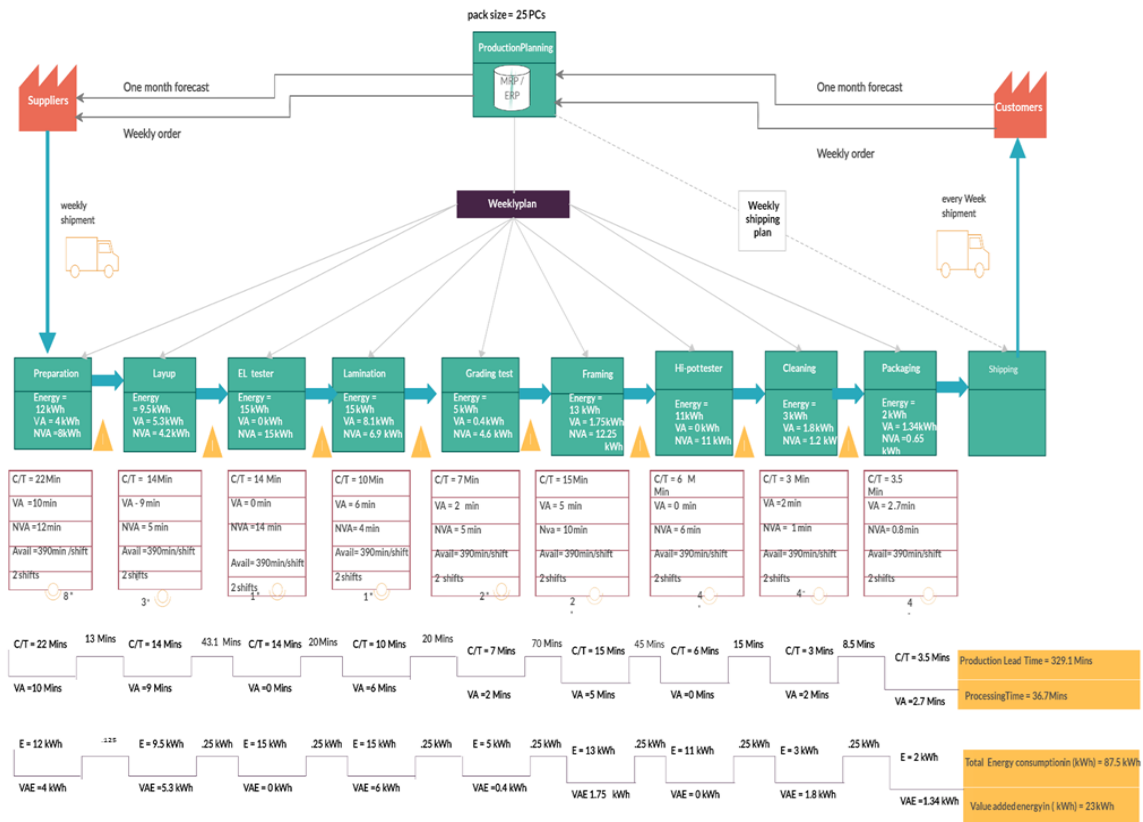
pack size = 25 PCs

ProductionPlanning

MRP / ERP

Suppliers

One month forecast

Weekly order

One month forecast

Customers

Weekly order

weekly shipment

Weeklyplan

Weekly shipping plan

every Week shipment

Preparation
Energy = 12 kWh
VA = 4 kWh
NVA = 8kWh

Layup
Energy = 9.5kWh
VA = 5.3kWh
NVA = 4.2kWh

EL tester
Energy = 15kWh
VA = 0 kWh
NVA = 15kWh

Lamination
Energy = 15kWh
VA = 8.1kWh
NVA = 6.9 kWh

Grading test
Energy = 5 kWh
VA = 0.4kWh
NVA = 4.6 kWh

Framing
Energy = 13 kWh
VA = 1.75kWh
NVA = 12.25 kWh

Hi-pottester
Energy = 11kWh
VA = 0 kWh
NVA = 11 kWh

Cleaning
Energy = 3kWh
VA = 1.8kWh
NVA = 1.2 kWh

Packaging
Energy = 2 kWh
VA = 1.34kWh
NVA = 0.65 kWh

Shipping

C/T = 22Min
VA =10min
NVA =12min
Avail =390min /shift
2 shifts
8

C/T = 14Min
VA - 9 min
NVA = 5 min
Avail =390min/shift
2 shifts
3

C/T = 14 Min
VA = 0 min
NVA =14 min
Avail= 390min/shift
2 shifts
1

C/T = 10Min
VA = 6 min
NVA= 4 min
Avail= 390min/shift
2 shifts
1

C/T = 7 Min
VA = 2 min
NVA = 5 min
Avail= 390min/shift
2 shifts
2

C/T = 15Min
VA = 5 min
Nva = 10min
Avail= 390min/shift
2 shifts
2

C/T = 6 M Min
VA = 0 min
NVA = 6 min
Avail= 390min/shift
2 shifts
4

C/T = 3 Min
VA =2 min
NVA = 1 min
Avail= 390min/shift
2 shifts
4

C/T = 3.5 Min
VA = 2.7min
NVA= 0.8 min
Avail= 390min/shift
2 shifts
4

C/T = 22 Mins
VA =10 Mins
13 Mins
C/T = 14 Mins
VA =9 Mins
43.1 Mins
C/T = 14 Mins
VA =0 Mins
20Mins
C/T = 10 Mins
VA =6 Mins
20 Mins
C/T = 7 Mins
VA =2 Mins
70 Mins
C/T = 15 Mins
VA =5 Mins
45 Mins
C/T = 6 Mins
VA =0 Mins
15 Mins
C/T = 3 Mins
VA =2 Mins
8.5 Mins
C/T = 3.5 Mins
VA =2.7 Mins

Production Lead Time = 329.1 Mins
ProcessingTime = 36.7Mins

E = 12 kWh
VAE =4 kWh
.125
E = 9.5 kWh
VAE =5.3 kWh
.25 kWh
E = 15 kWh
VAE = 0 kWh
.25 kWh
E = 15 kWh
VAE =6 kWh
.25 kWh
E = 5 kWh
VAE =0.4 kWh
.25 kWh
E = 13 kWh
VAE 1.75 kWh
.25 kWh
E = 11 kWh
VAE = 0 kWh
.25 kWh
E = 3 kWh
VAE = 1.8 kWh
.25 kWh
E = 2 kWh
VAE =1.34 kWh

Total Energy consumptionin (kWh) = 87.5 kWh
Value added energyin ( kWh) = 23kWh